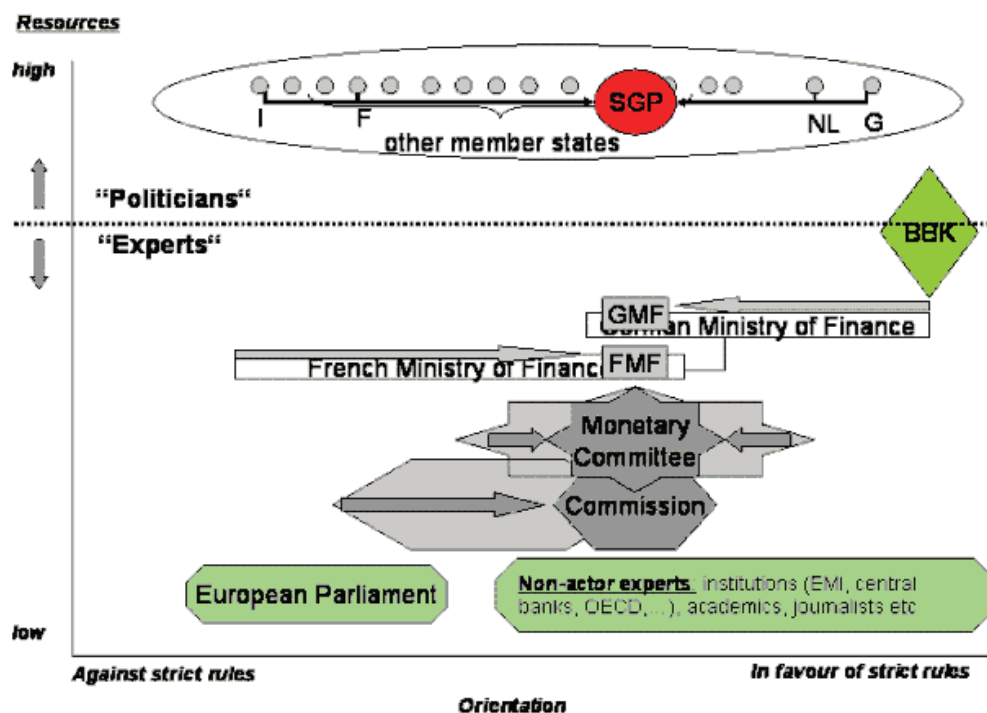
Resources

high

I F SGP NL G

other member states

"Politicians"

"Experts"

BBK

GMF

German Ministry of Finance

French Ministry of Finance

FMF

Monetary Committee

Commission

European Parliament

Non-actor experts: institutions (EMI, central banks, OECD,...), academics, journalists etc

low

Against strict rules

In favour of strict rules

Orientation